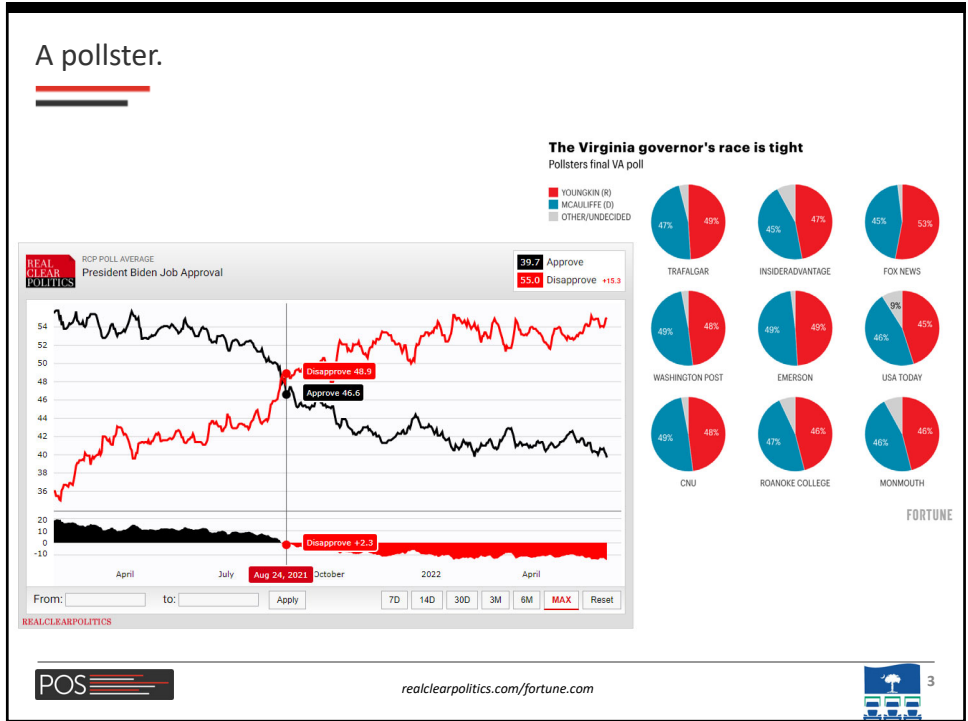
A pollster.

REAL CLEAR POLITICS

RCP POLL AVERAGE
President Biden Job Approval

39.7 Approve
55.0 Disapprove +15.3

54
52
50
48
46
44
42
40
38
36

Disapprove 48.9
Approve 46.6

20
10
0
-10

Disapprove +2.3

April July Aug 24, 2021 October 2022 April

From: to: Apply 7D 14D 30D 3M 6M MAX Reset

REALCLEARPOLITICS

The Virginia governor's race is tight
Pollsters final VA poll

YOUNGKIN (R)
MCAULIFFE (D)
OTHER/UNDECIDED

47% 49%
TRAFALGAR

45% 47%
INSIDERADVANTAGE

45% 53%
FOX NEWS

49% 48%
WASHINGTON POST

49% 49%
EMERSON

9% 46% 45%
USA TODAY

49% 48%
CNU

47% 46%
ROANOKE COLLEGE

46% 46%
MONMOUTH

FORTUNE

POS

realclearpolitics.com/fortune.com

3